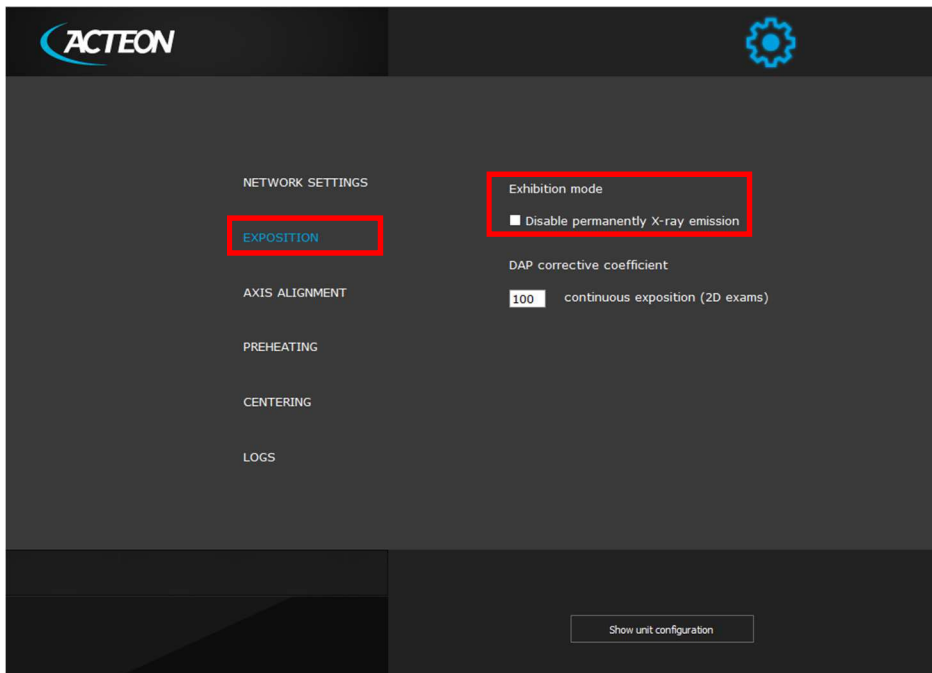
ACTEON

NETWORK SETTINGS

EXPOSITION

AXIS ALIGNMENT

PREHEATING

CENTERING

LOGS

Exhibition mode

Disable permanently X-ray emission

DAP corrective coefficient

100 continuous exposition (2D exams)

Show unit configuration